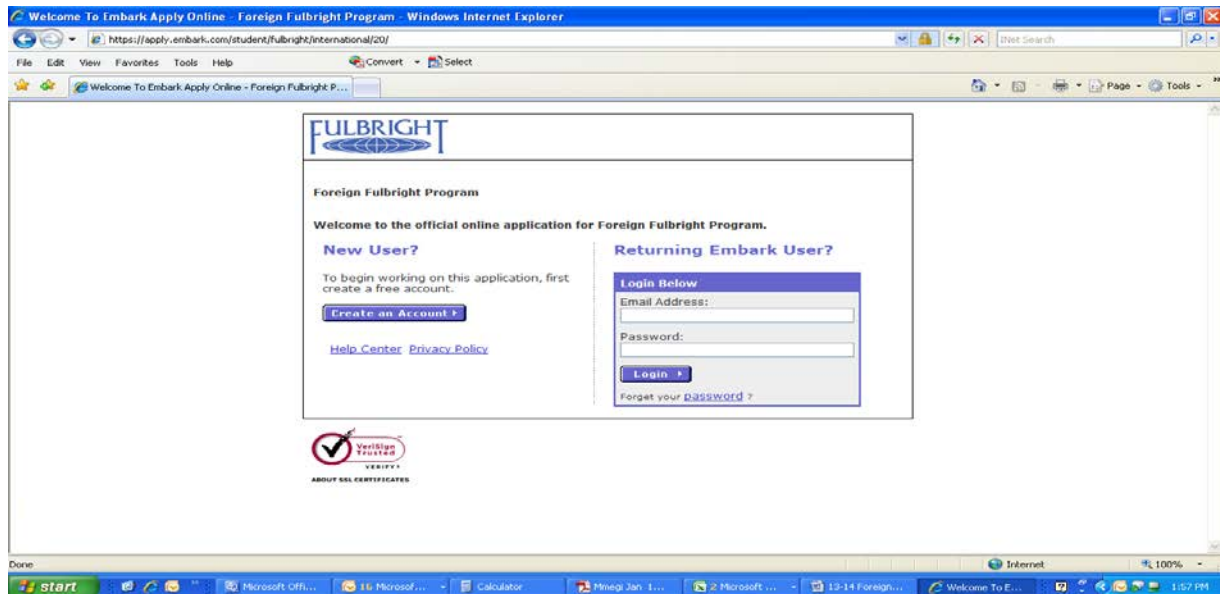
Welcome To Embark Apply Online - Foreign Fulbright Program - Windows Internet Explorer

https://apply.embark.com/student/fulbright/international/20/

INet Search

File Edit View Favorites Tools Help

Convert Select

Welcome To Embark Apply Online - Foreign Fulbright P...

Page Tools

FULBRIGHT

Foreign Fulbright Program

Welcome to the official online application for Foreign Fulbright Program.

New User?

To begin working on this application, first create a free account.

Create an Account

Help Center Privacy Policy

Returning Embark User?

Login Below

Email Address:

Password:

Login

Forget your password ?

VeriSign Trusted VERIFY

ABOUT SSL CERTIFICATES

Done

Internet

100%

start

Microsoft Offi...

16 Microsof...

Calculator

Mmegi Jan 1...

2 Microsoft ...

13-14 Foreign...

Welcome To E...

1:57 PM